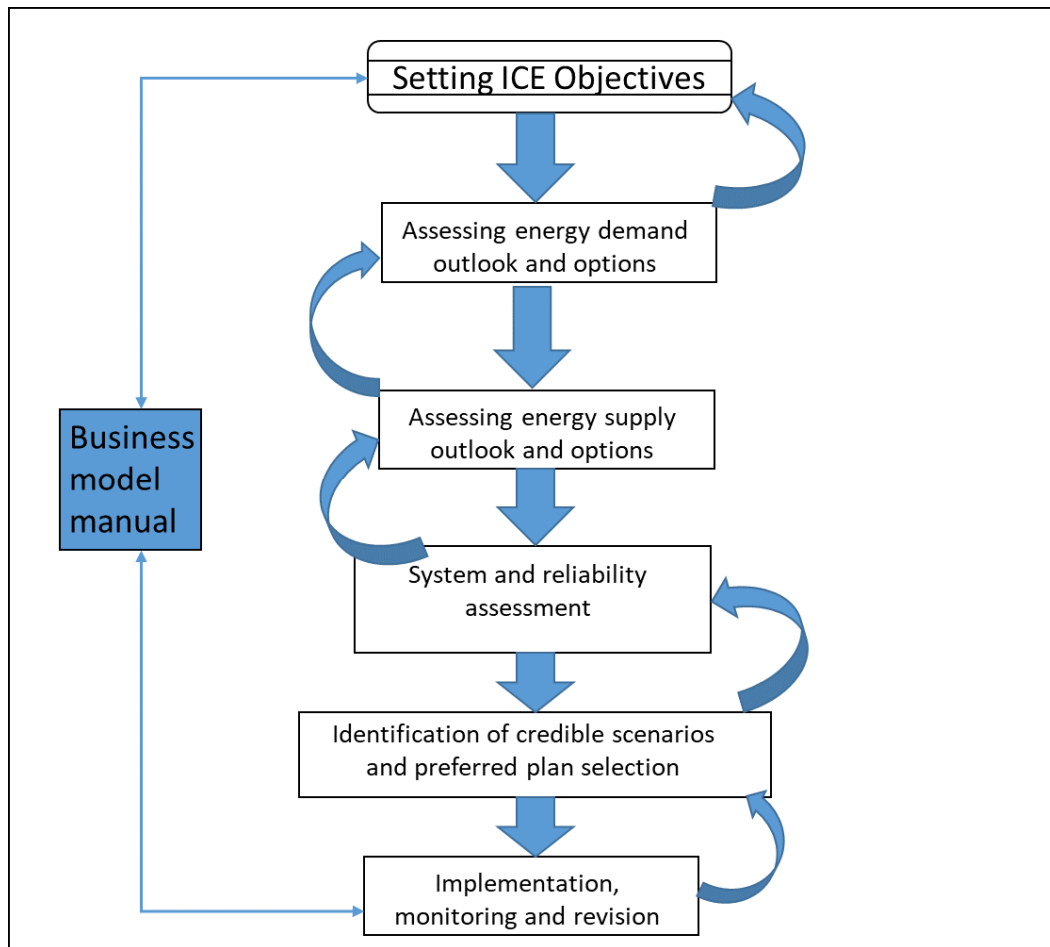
Setting ICE Objectives

Assessing energy demand outlook and options

Assessing energy supply outlook and options

System and reliability assessment

Identification of credible scenarios and preferred plan selection

Implementation, monitoring and revision

Business model manual